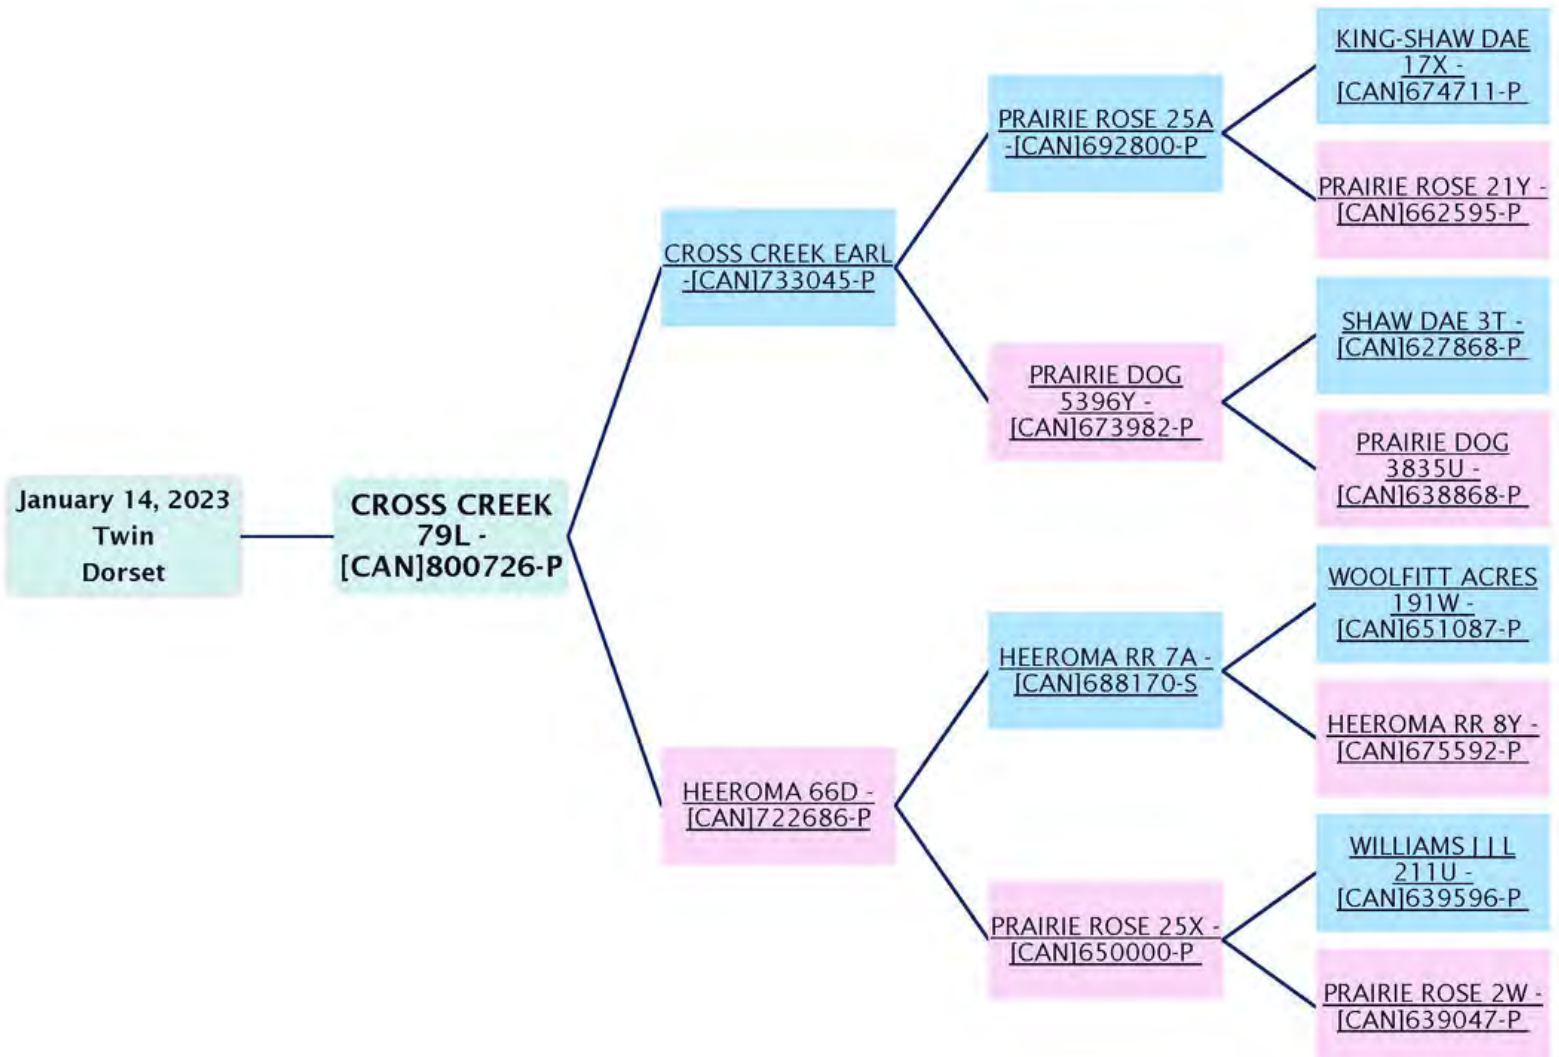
January 14, 2023
Twin
Dorset

CROSS CREEK 79L - [CAN]800726-P

CROSS CREEK EARL -[CAN]733045-P

HEEROMA 66D - [CAN]722686-P

PRAIRIE ROSE 25A -[CAN]692800-P

PRAIRIE DOG 5396Y - [CAN]673982-P

HEEROMA RR 7A - [CAN]688170-S

PRAIRIE ROSE 25X - [CAN]650000-P

KING-SHAW DAE 17X - [CAN]674711-P

PRAIRIE ROSE 21Y - [CAN]662595-P

SHAW DAE 3T - [CAN]627868-P

PRAIRIE DOG 3835U - [CAN]638868-P

WOOLFITT ACRES 191W - [CAN]651087-P

HEEROMA RR 8Y - [CAN]675592-P

WILLIAMS J J L 211U - [CAN]639596-P

PRAIRIE ROSE 2W - [CAN]639047-P